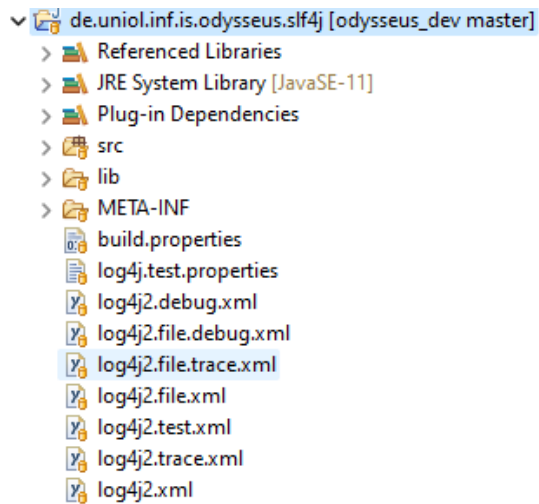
de.uniol.inf.is.odysseus.slf4j [odysseus_dev master]
Referenced Libraries
JRE System Library [JavaSE-11]
Plug-in Dependencies
src
lib
META-INF
build.properties
log4j.test.properties
log4j2.debug.xml
log4j2.file.debug.xml
log4j2.file.trace.xml
log4j2.file.xml
log4j2.test.xml
log4j2.trace.xml
log4j2.xml